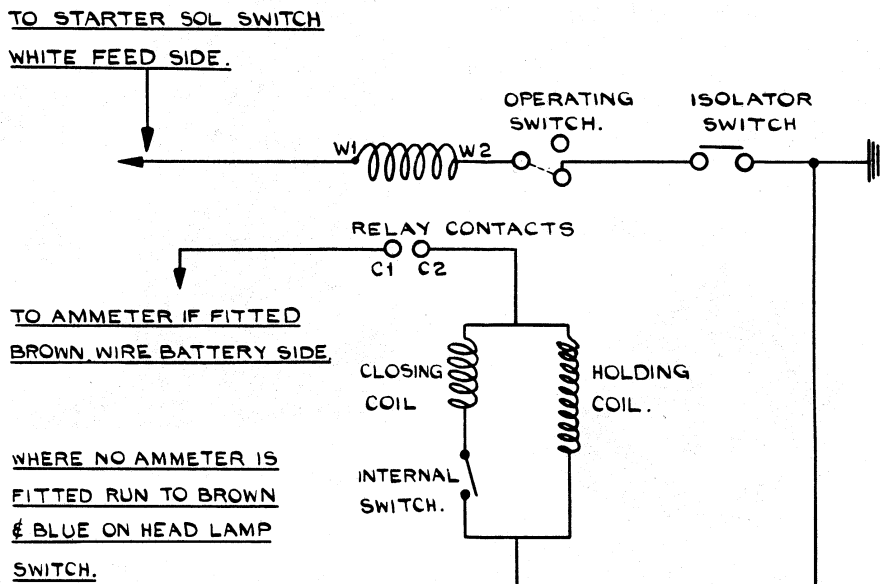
TO STARTER SOL SWITCH
WHITE FEED SIDE.

OPERATING SWITCH.

ISOLATOR SWITCH

W1

W2

RELAY CONTACTS

C1 C2

TO AMMETER IF FITTED
BROWN WIRE BATTERY SIDE.

CLOSING COIL

HOLDING COIL.

WHERE NO AMMETER IS FITTED RUN TO BROWN & BLUE ON HEAD LAMP SWITCH.

INTERNAL SWITCH.